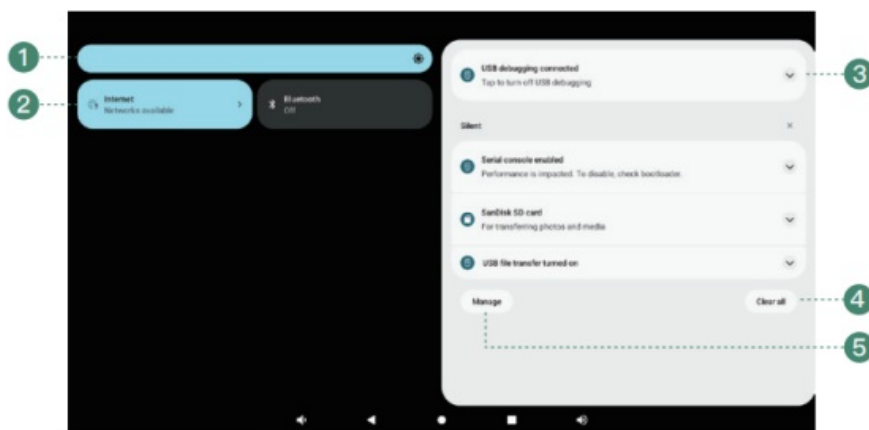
1
2
Internet
Networks available
Bluetooth
Off
USB debugging connected
Tap to turn off USB debugging
3
Silent
×
Serial console enabled
Performance is impacted. To disable, check bootloader.
SanDisk SD card
For transferring photos and media
USB file transfer turned on
Manage
Clear all
4
5